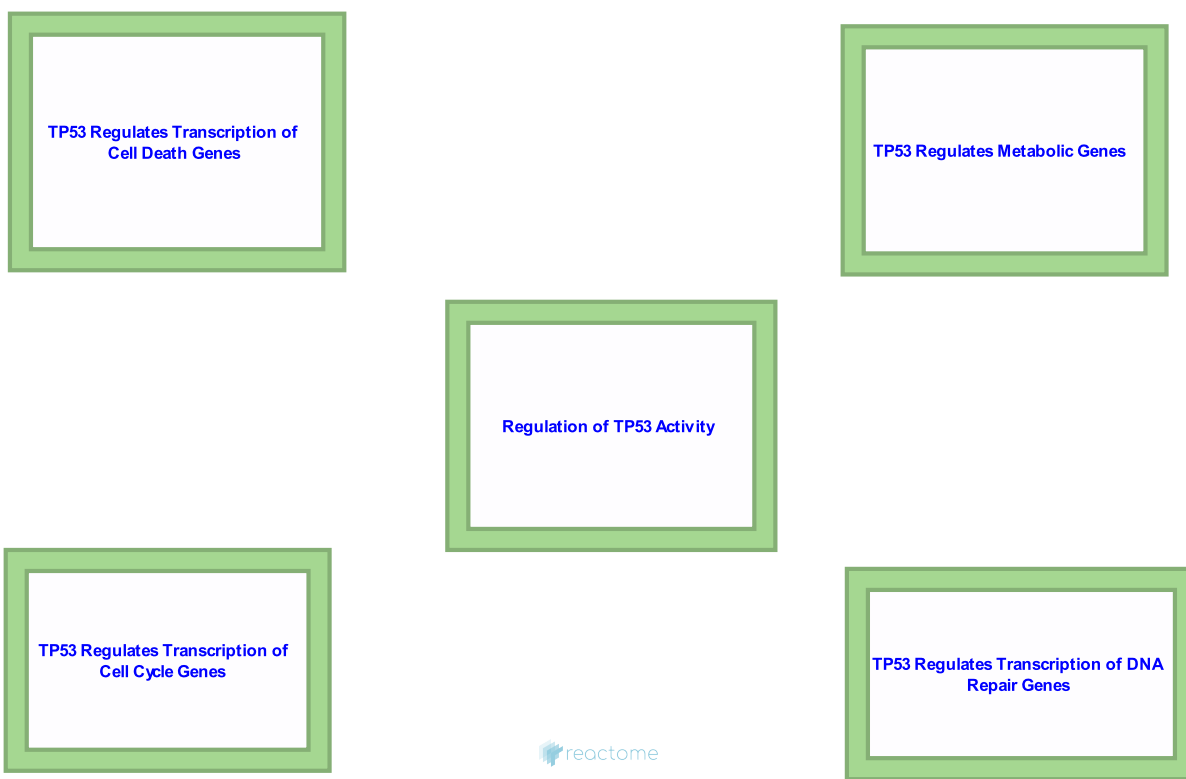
TP53 Regulates Transcription of Cell Death Genes

TP53 Regulates Metabolic Genes

Regulation of TP53 Activity

TP53 Regulates Transcription of Cell Cycle Genes

TP53 Regulates Transcription of DNA Repair Genes

reactome